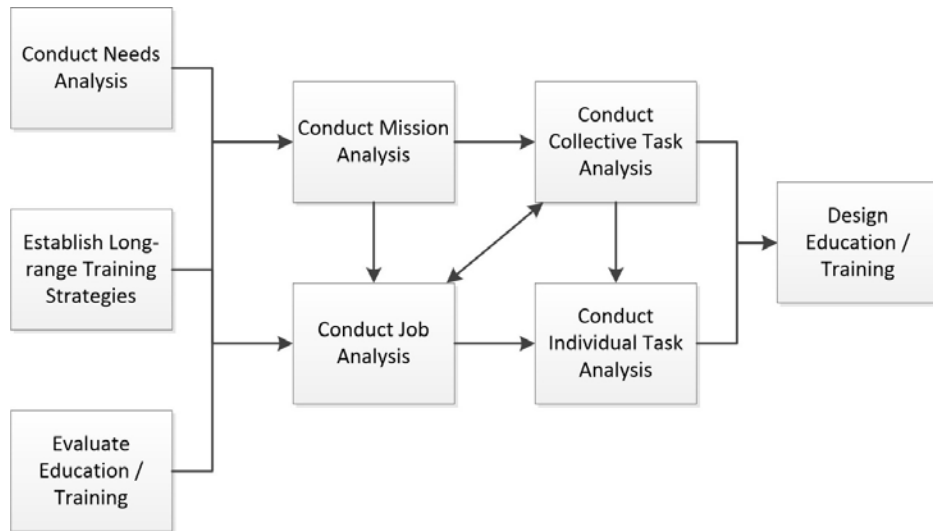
Conduct Needs Analysis

Establish Long-range Training Strategies

Evaluate Education / Training

Conduct Mission Analysis

Conduct Job Analysis

Conduct Collective Task Analysis

Conduct Individual Task Analysis

Design Education / Training